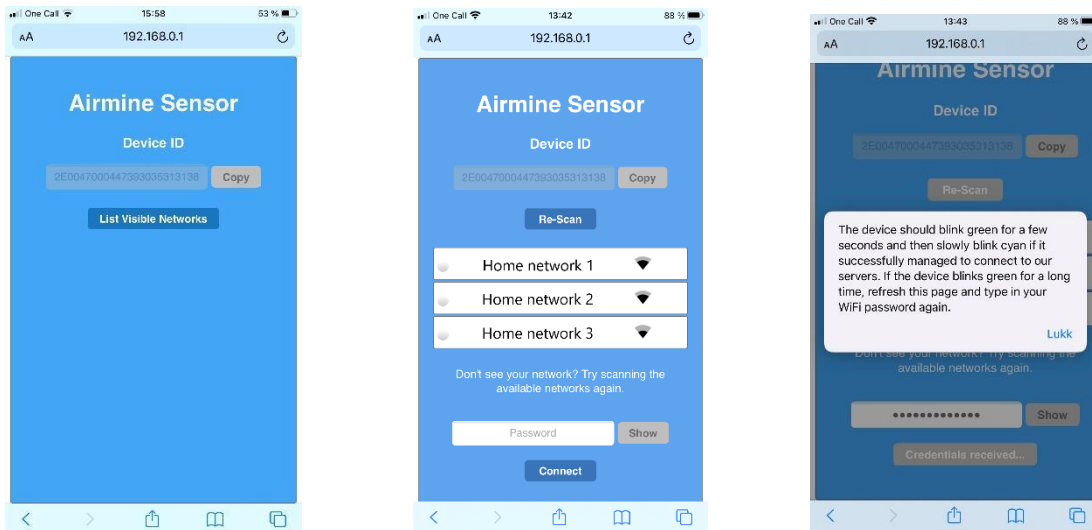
One Call 15:58 53 %

AA 192.168.0.1

Airmine Sensor

Device ID

2E0047000447393035313138 Copy

List Visible Networks

One Call 13:42 88 %

AA 192.168.0.1

Airmine Sensor

Device ID

2E0047000447393035313138 Copy

Re-Scan

Home network 1

Home network 2

Home network 3

Don't see your network? Try scanning the available networks again.

Password Show

Connect

One Call 13:43 88 %

AA 192.168.0.1

Airmine Sensor

Device ID

2E0047000447393035313138 Copy

Re-Scan

The device should blink green for a few seconds and then slowly blink cyan if it successfully managed to connect to our servers. If the device blinks green for a long time, refresh this page and type in your WiFi password again.

Lukk

Don't see your network? Try scanning the available networks again.

••••••••••••• Show

Credentials received...